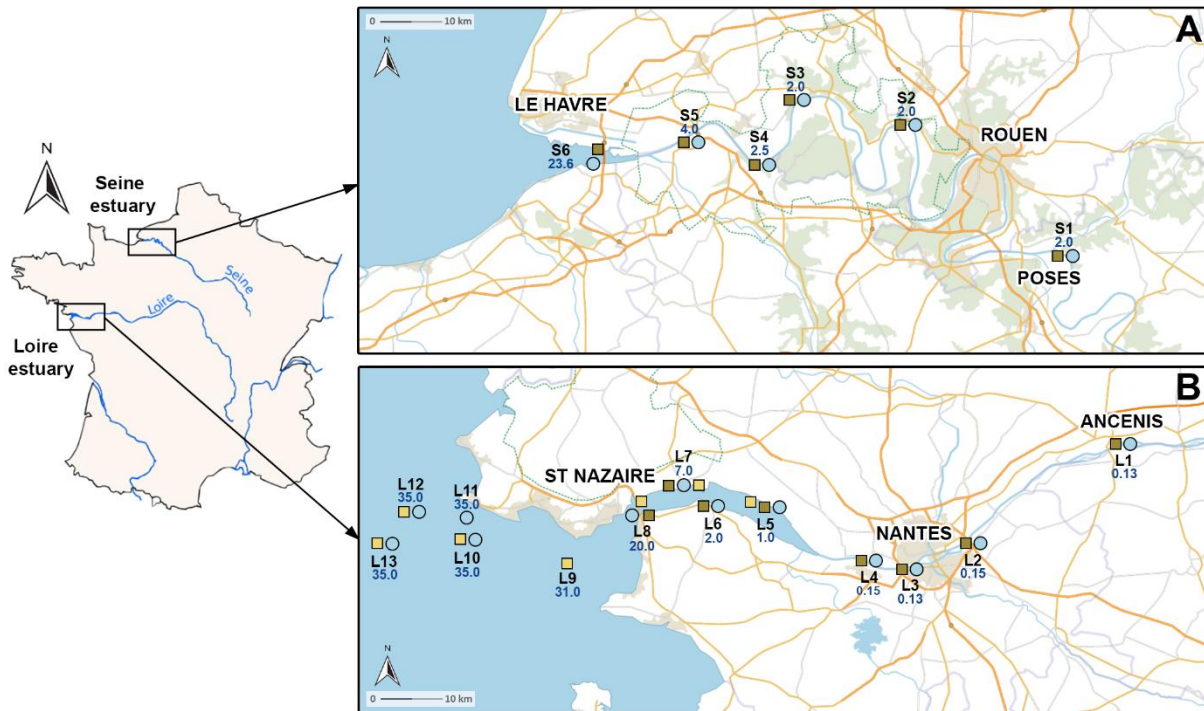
N

Seine estuary

Seine

Loire

Loire estuary

0 10 km

N

A

LE HAVRE

S6
23.6

S5
4.0

S4
2.5

S3
2.0

S2
2.0

ROUEN

S1
2.0

POSES

B

ANCENIS

L1
0.13

ST NAZAIRE

L7
7.0

L12
35.0

L11
35.0

L13
35.0

L10
35.0

L9
31.0

L8
20.0

L6
2.0

L5
1.0

NANTES

L4
0.15

L3
0.13

L2
0.15

N

0 10 km